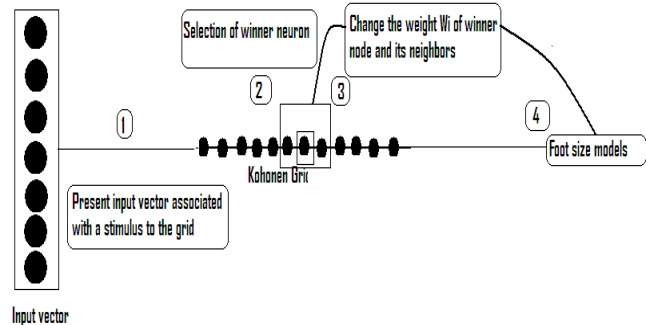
Selection of winner neuron

Change the weight Wi of winner node and its neighbors

2

3

1

4

Foot size models

Kohonen Grid

Present input vector associated with a stimulus to the grid

Input vector